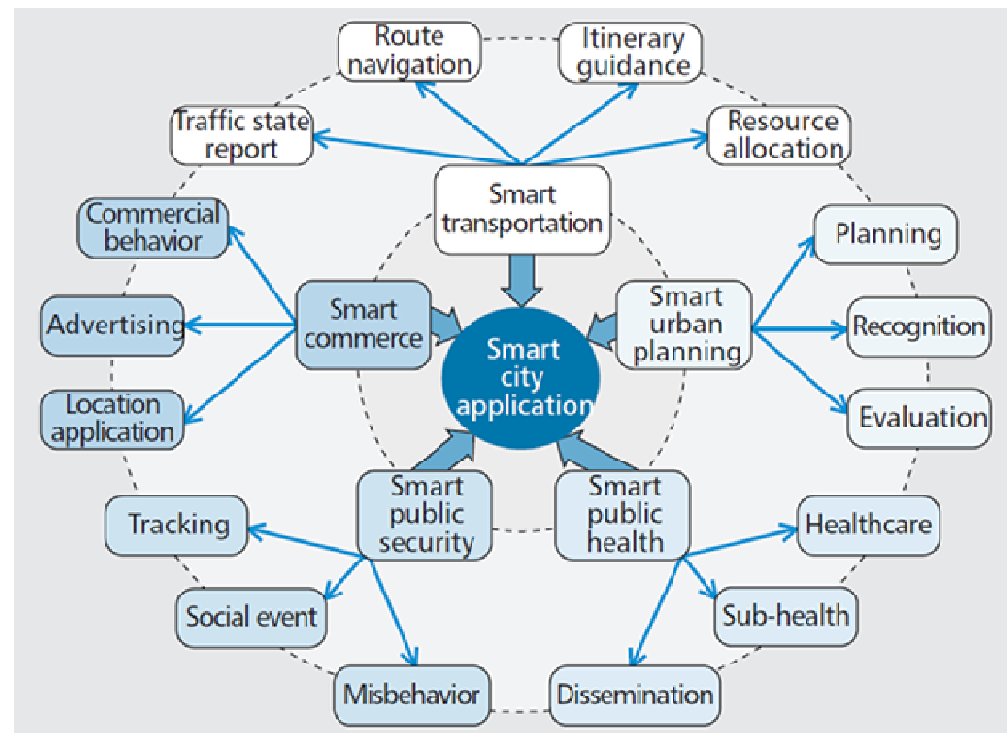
Route navigation

Itinerary guidance

Traffic state report

Resource allocation

Smart transportation

Commercial behavior

Planning

Advertising

Smart commerce

Smart city application

Smart urban planning

Recognition

Location application

Evaluation

Tracking

Smart public security

Smart public health

Healthcare

Social event

Sub-health

Misbehavior

Dissemination